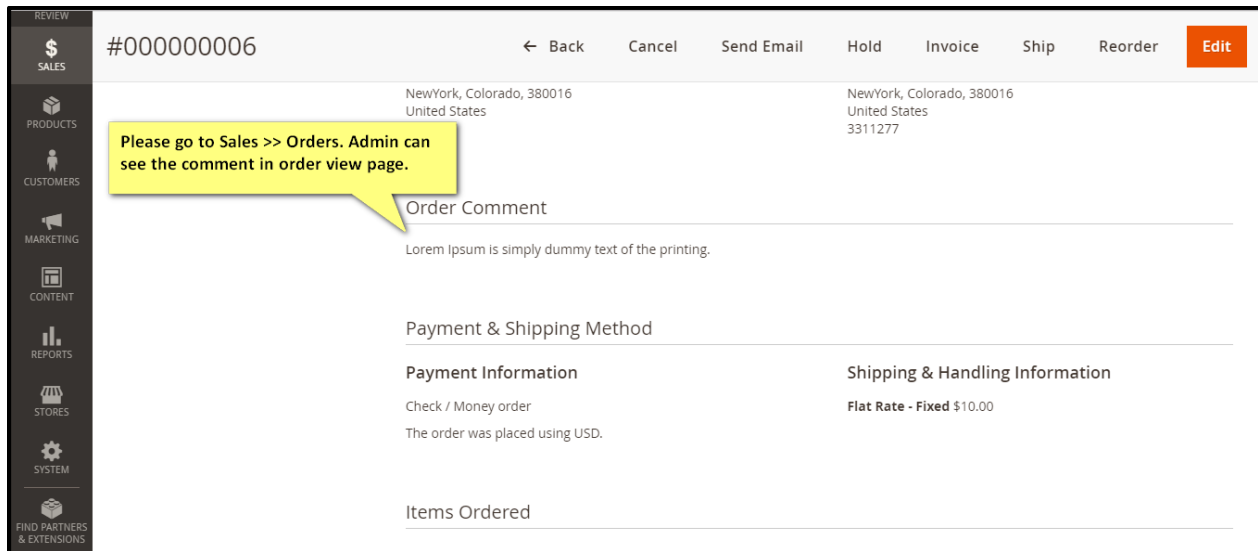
REVIEW

$ SALES

PRODUCTS

CUSTOMERS

MARKETING

CONTENT

REPORTS

STORES

SYSTEM

FIND PARTNERS & EXTENSIONS

#000000006

← Back Cancel Send Email Hold Invoice Ship Reorder Edit

NewYork, Colorado, 380016
United States

NewYork, Colorado, 380016
United States
3311277

Please go to Sales >> Orders. Admin can see the comment in order view page.

Order Comment

Lorem Ipsum is simply dummy text of the printing.

Payment & Shipping Method

Payment Information

Check / Money order

The order was placed using USD.

Shipping & Handling Information

Flat Rate - Fixed $10.00

Items Ordered